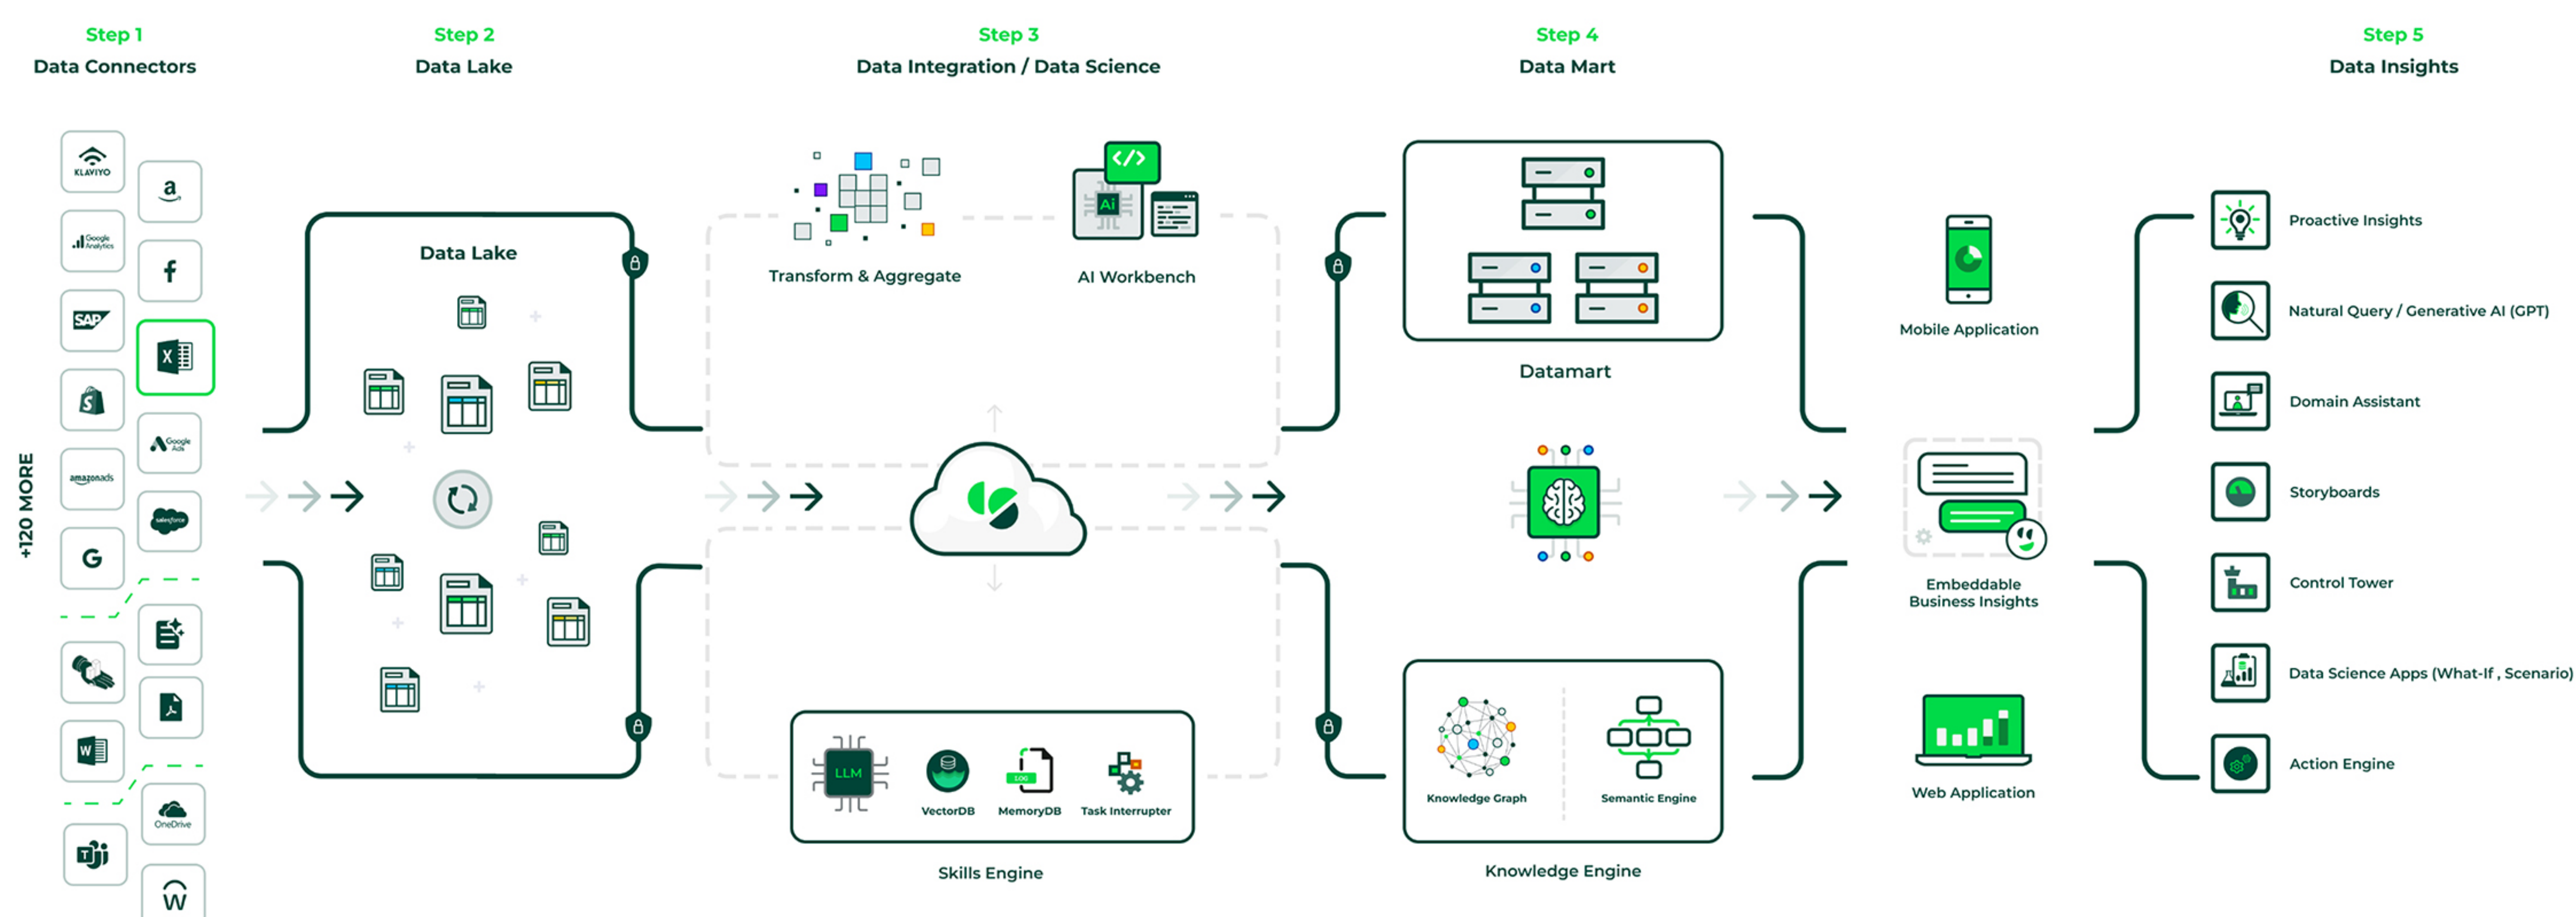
Step 1
Data Connectors

Step 2
Data Lake

Step 3
Data Integration / Data Science

Step 4
Data Mart

Step 5
Data Insights

KLAVIYO
Google Analytics
SAP
amazonads
salesforce
Google Ads
OneDrive

+120 MORE

Data Lake

Transform & Aggregate

AI Workbench

LLM
VectorDB
MemoryDB
Task Interrupter

Skills Engine

Datamart

Knowledge Graph
Semantic Engine

Knowledge Engine

Mobile Application

Embeddable Business Insights

Web Application

Proactive Insights
Natural Query / Generative AI (GPT)
Domain Assistant
Storyboards
Control Tower
Data Science Apps (What-If , Scenario)
Action Engine